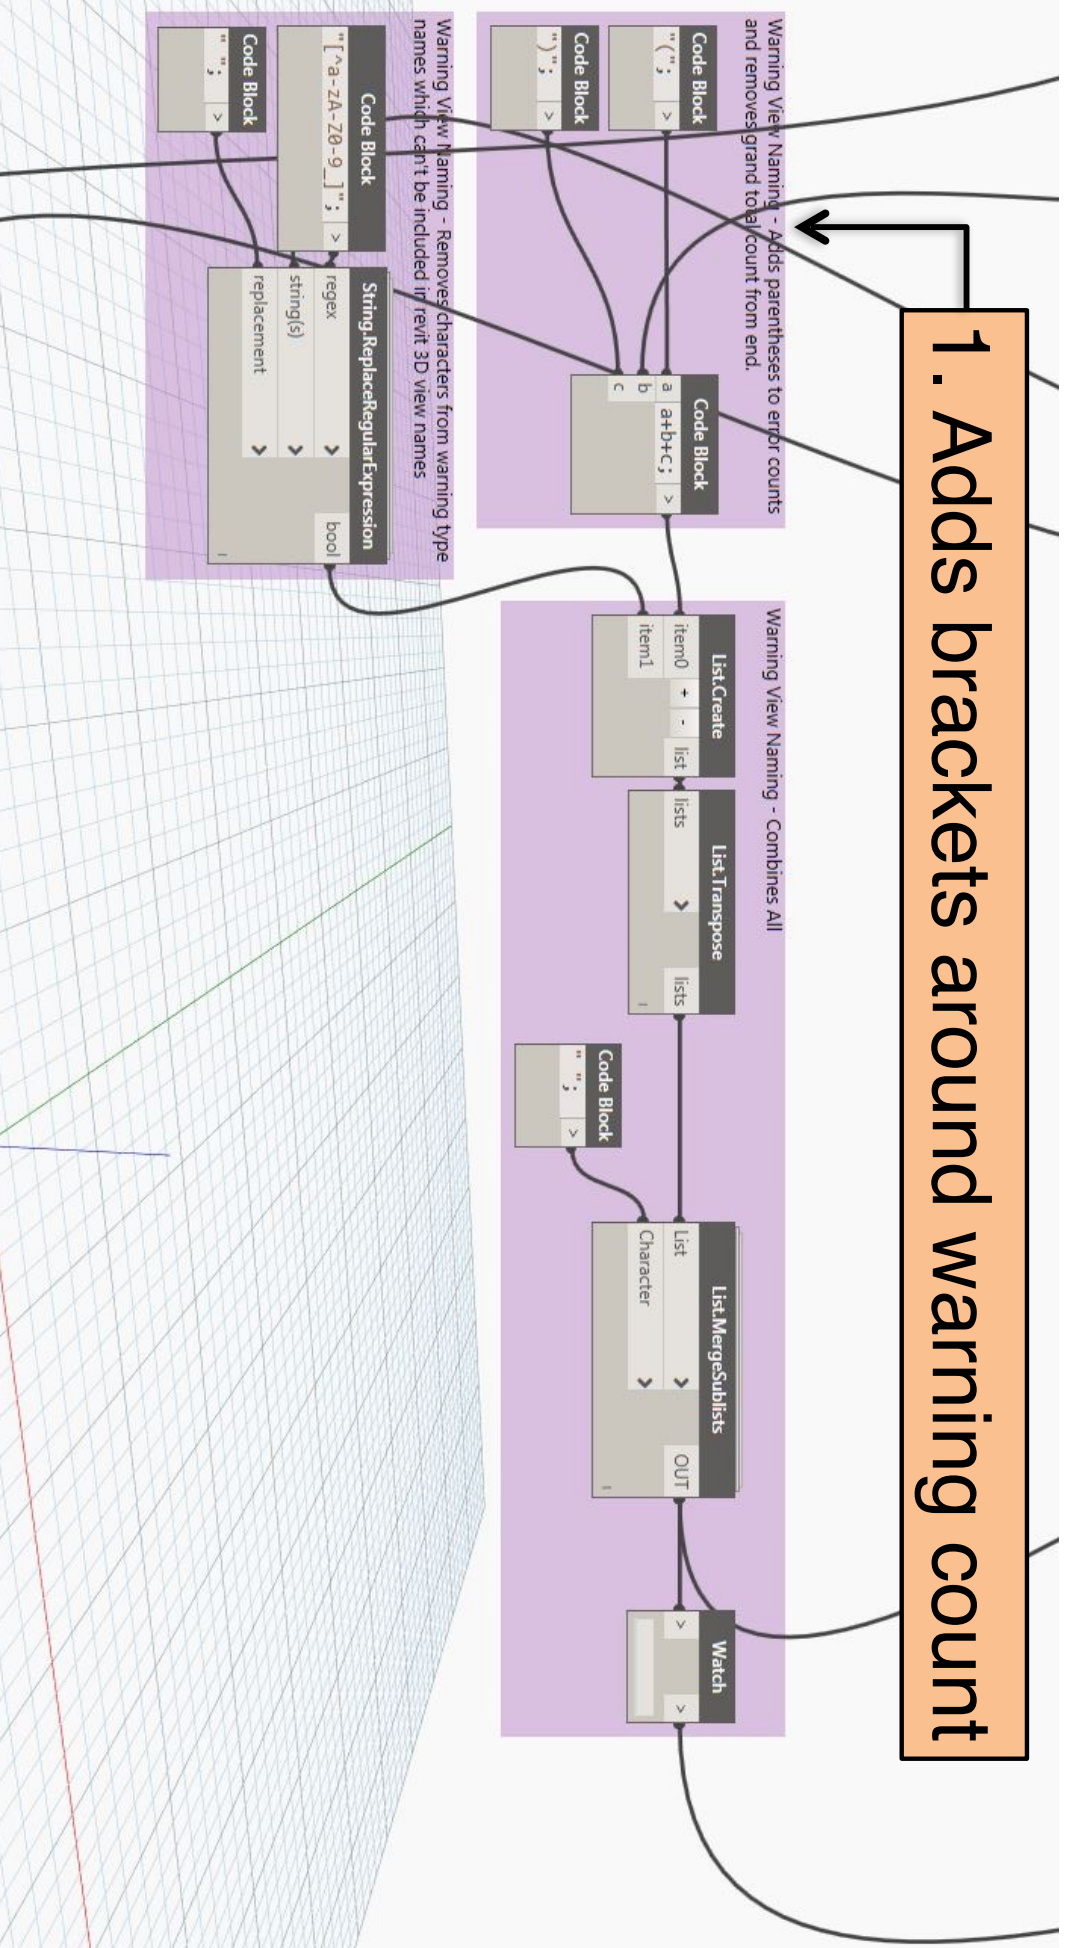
1. Adds brackets around warning count

Warning View Naming - Adds parentheses to error counts and removes grand total count from end.

Code Block
"(";

Code Block
")";

Code Block
a+b+c;
a
b
c

Warning View Naming - Removes characters from warning type names which can't be included in revit 3D view names

Code Block
"[^a-zA-Z0-9_]";

Code Block
" ";

String.ReplaceRegularExpression
regex
string(s)
replacement
bool

Warning View Naming - Combines All

List.Create
item0
item1
+
-
list

List.Transpose
lists
lists

Code Block
" ";

List.MergeSublists
List
Character
OUT

Watch